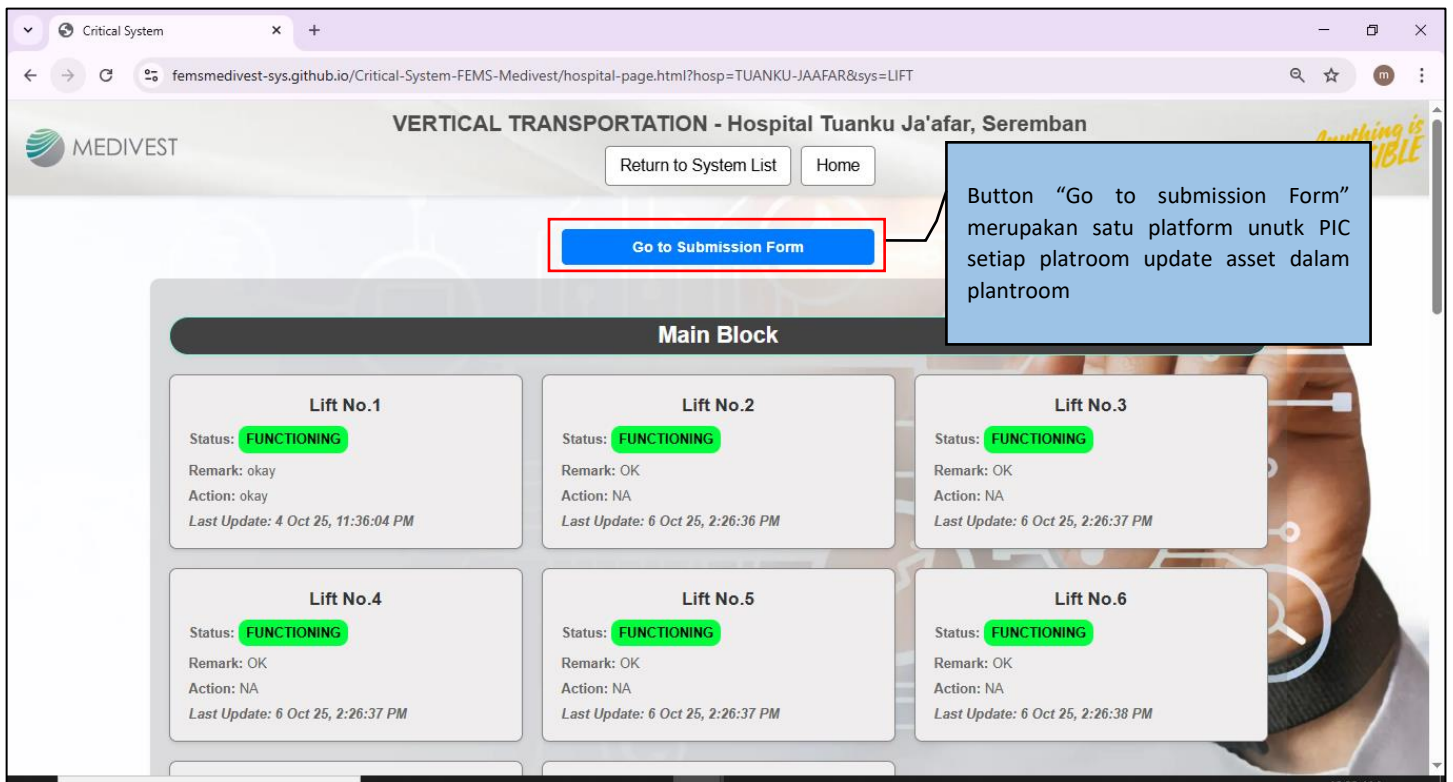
Critical System

femsmedivest-sys.github.io/Critical-System-FEMS-Medivest/hospital-page.html?hosp=TUANKU-JAAFAR&sys=LIFT

MEDIVEST

VERTICAL TRANSPORTATION - Hospital Tuanku Ja'afar, Seremban

Return to System List

Home

Anything is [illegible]IBLE

Button "Go to submission Form" merupakan satu platform unutk PIC setiap platroom update asset dalam plantroom

Go to Submission Form

Main Block

Lift No.1
Status: FUNCTIONING
Remark: okay
Action: okay
Last Update: 4 Oct 25, 11:36:04 PM

Lift No.2
Status: FUNCTIONING
Remark: OK
Action: NA
Last Update: 6 Oct 25, 2:26:36 PM

Lift No.3
Status: FUNCTIONING
Remark: OK
Action: NA
Last Update: 6 Oct 25, 2:26:37 PM

Lift No.4
Status: FUNCTIONING
Remark: OK
Action: NA
Last Update: 6 Oct 25, 2:26:37 PM

Lift No.5
Status: FUNCTIONING
Remark: OK
Action: NA
Last Update: 6 Oct 25, 2:26:37 PM

Lift No.6
Status: FUNCTIONING
Remark: OK
Action: NA
Last Update: 6 Oct 25, 2:26:38 PM